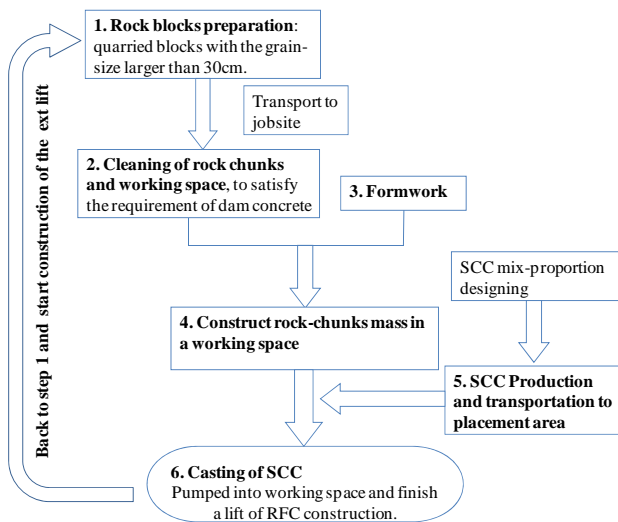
1. Rock blocks preparation: quarried blocks with the grain-size larger than 30cm.

Transport to jobsite

2. Cleaning of rock chunks and working space, to satisfy the requirement of dam concrete

3. Formwork

SCC mix-proportion designing

4. Construct rock-chunks mass in a working space

5. SCC Production and transportation to placement area

6. Casting of SCC
Pumped into working space and finish a lift of RFC construction.

Back to step 1 and start construction of the ext lift